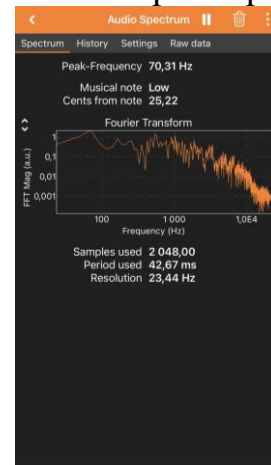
Audio Spectrum

Spectrum History Settings Raw data

Peak-Frequency 70,31 Hz

Musical note Low
Cents from note 25,22

Fourier Transform

FFT Mag (a.u.)
1
0,1
0,01
0,001

100 1 000 1,0E4
Frequency (Hz)

Samples used 2 048,00
Period used 42,67 ms
Resolution 23,44 Hz